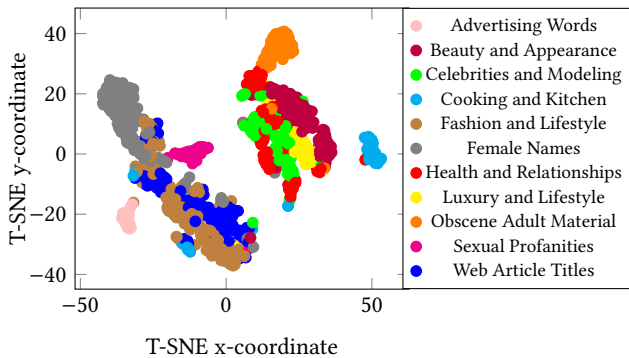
T-SNE y-coordinate

40
20
0
−20
−40

−50
0
50

T-SNE x-coordinate

Advertising Words
Beauty and Appearance
Celebrities and Modeling
Cooking and Kitchen
Fashion and Lifestyle
Female Names
Health and Relationships
Luxury and Lifestyle
Obscene Adult Material
Sexual Profanities
Web Article Titles